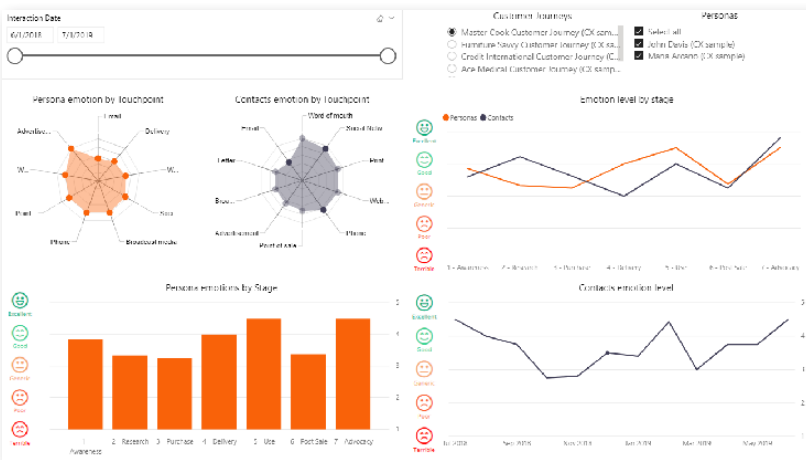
Interaction Date

6/1/2018 7/8/2019

Customer Journeys

Master Cook Customer Journey (CX sam...
Furniture Savvy Customer Journey (CX sa...
Credit International Customer Journey (C...
Ace Medical Customer Journey (CX samp...

Personas

Select all
John Davis (CX sample)
Marie Ancion (CX sample)

Persona emotion by Touchpoint

Email
Delivery
Advertisi...
W...
Rss
Email
Phone
Broadcast media

Contacts emotion by Touchpoint

Word of mouth
Email
Social Netw...
Letter
Email
Bro...
Web...
Advertisement
Phone
Point of sale

Emotion level by stage

Personas Contacts

Excellent
Good
Generic
Poor
Terrible

1 - Awareness 2 - Research 3 - Purchase 4 - Delivery 5 - Use 6 - Post Sale 7 - Advocacy

Persona emotions by Stage

Excellent
Good
Generic
Poor
Terrible

5
4
3
2
1

1 Awareness 2 Research 3 Purchase 4 Delivery 5 Use 6 Post Sale 7 Advocacy

Contacts emotion level

Excellent
Good
Generic
Poor
Terrible

5
4
3
2
1

Jul 2018 Sep 2018 Nov 2018 Jan 2019 Mar 2019 May 2019